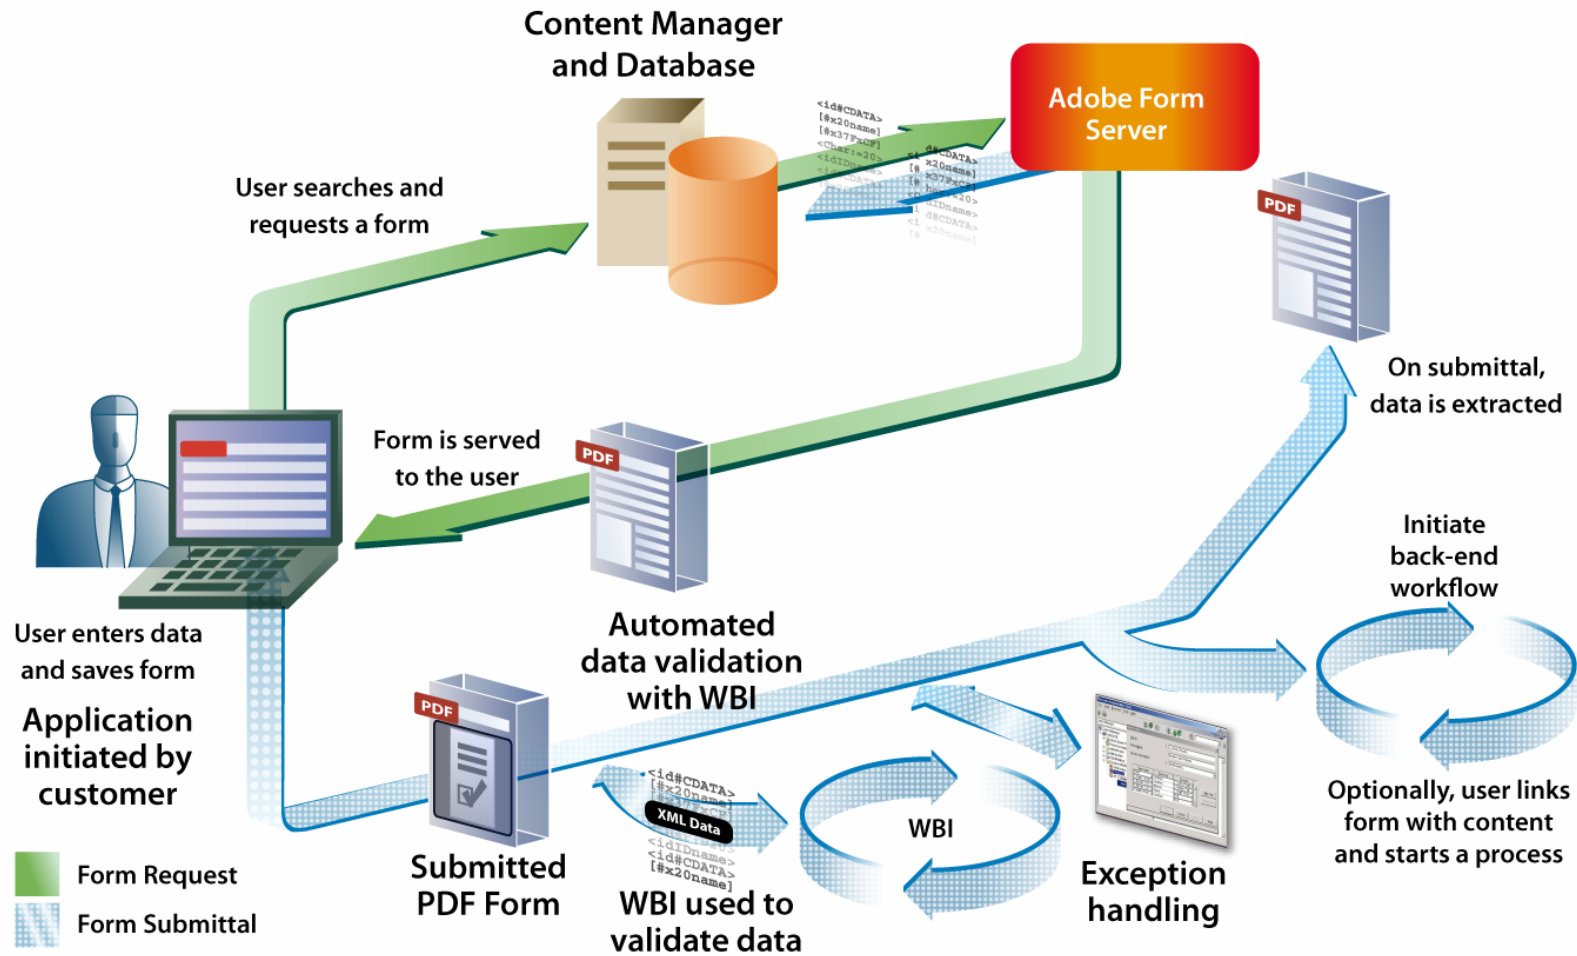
Content Manager and Database

Adobe Form Server

User searches and requests a form

PDF

On submittal, data is extracted

Form is served to the user

PDF

Initiate back-end workflow

User enters data and saves form

Automated data validation with WBI

Application initiated by customer

PDF

XML Data

WBI

Optionally, user links form with content and starts a process

Submitted PDF Form

WBI used to validate data

Exception handling

Form Request

Form Submittal